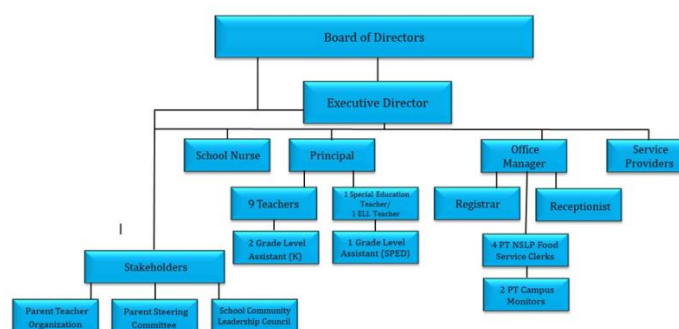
Board of Directors

Executive Director

School Nurse

Principal

Office Manager

Service Providers

9 Teachers

1 Special Education Teacher/ 1 ELL Teacher

Registrar

Receptionist

I

2 Grade Level Assistant (K)

1 Grade Level Assistant (SPED)

4 PT NSLP Food Service Clerks

Stakeholders

2 PT Campus Monitors

Parent Teacher Organization

Parent Steering Committee

School Community Leadership Council